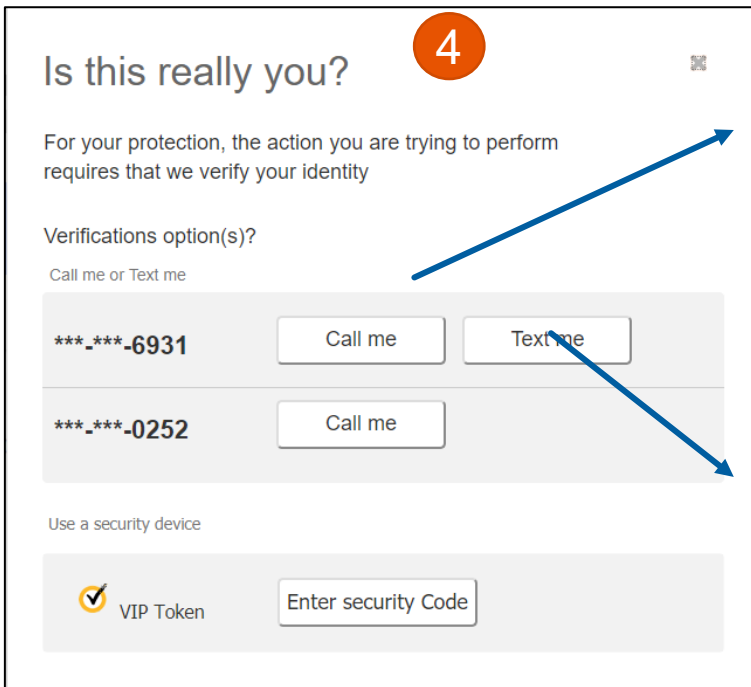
4

Is this really you?

For your protection, the action you are trying to perform requires that we verify your identity

Verifications option(s)?

Call me or Text me

***-***-6931 Call me Text me

***-***-0252 Call me

Use a security device

VIP Token Enter security Code